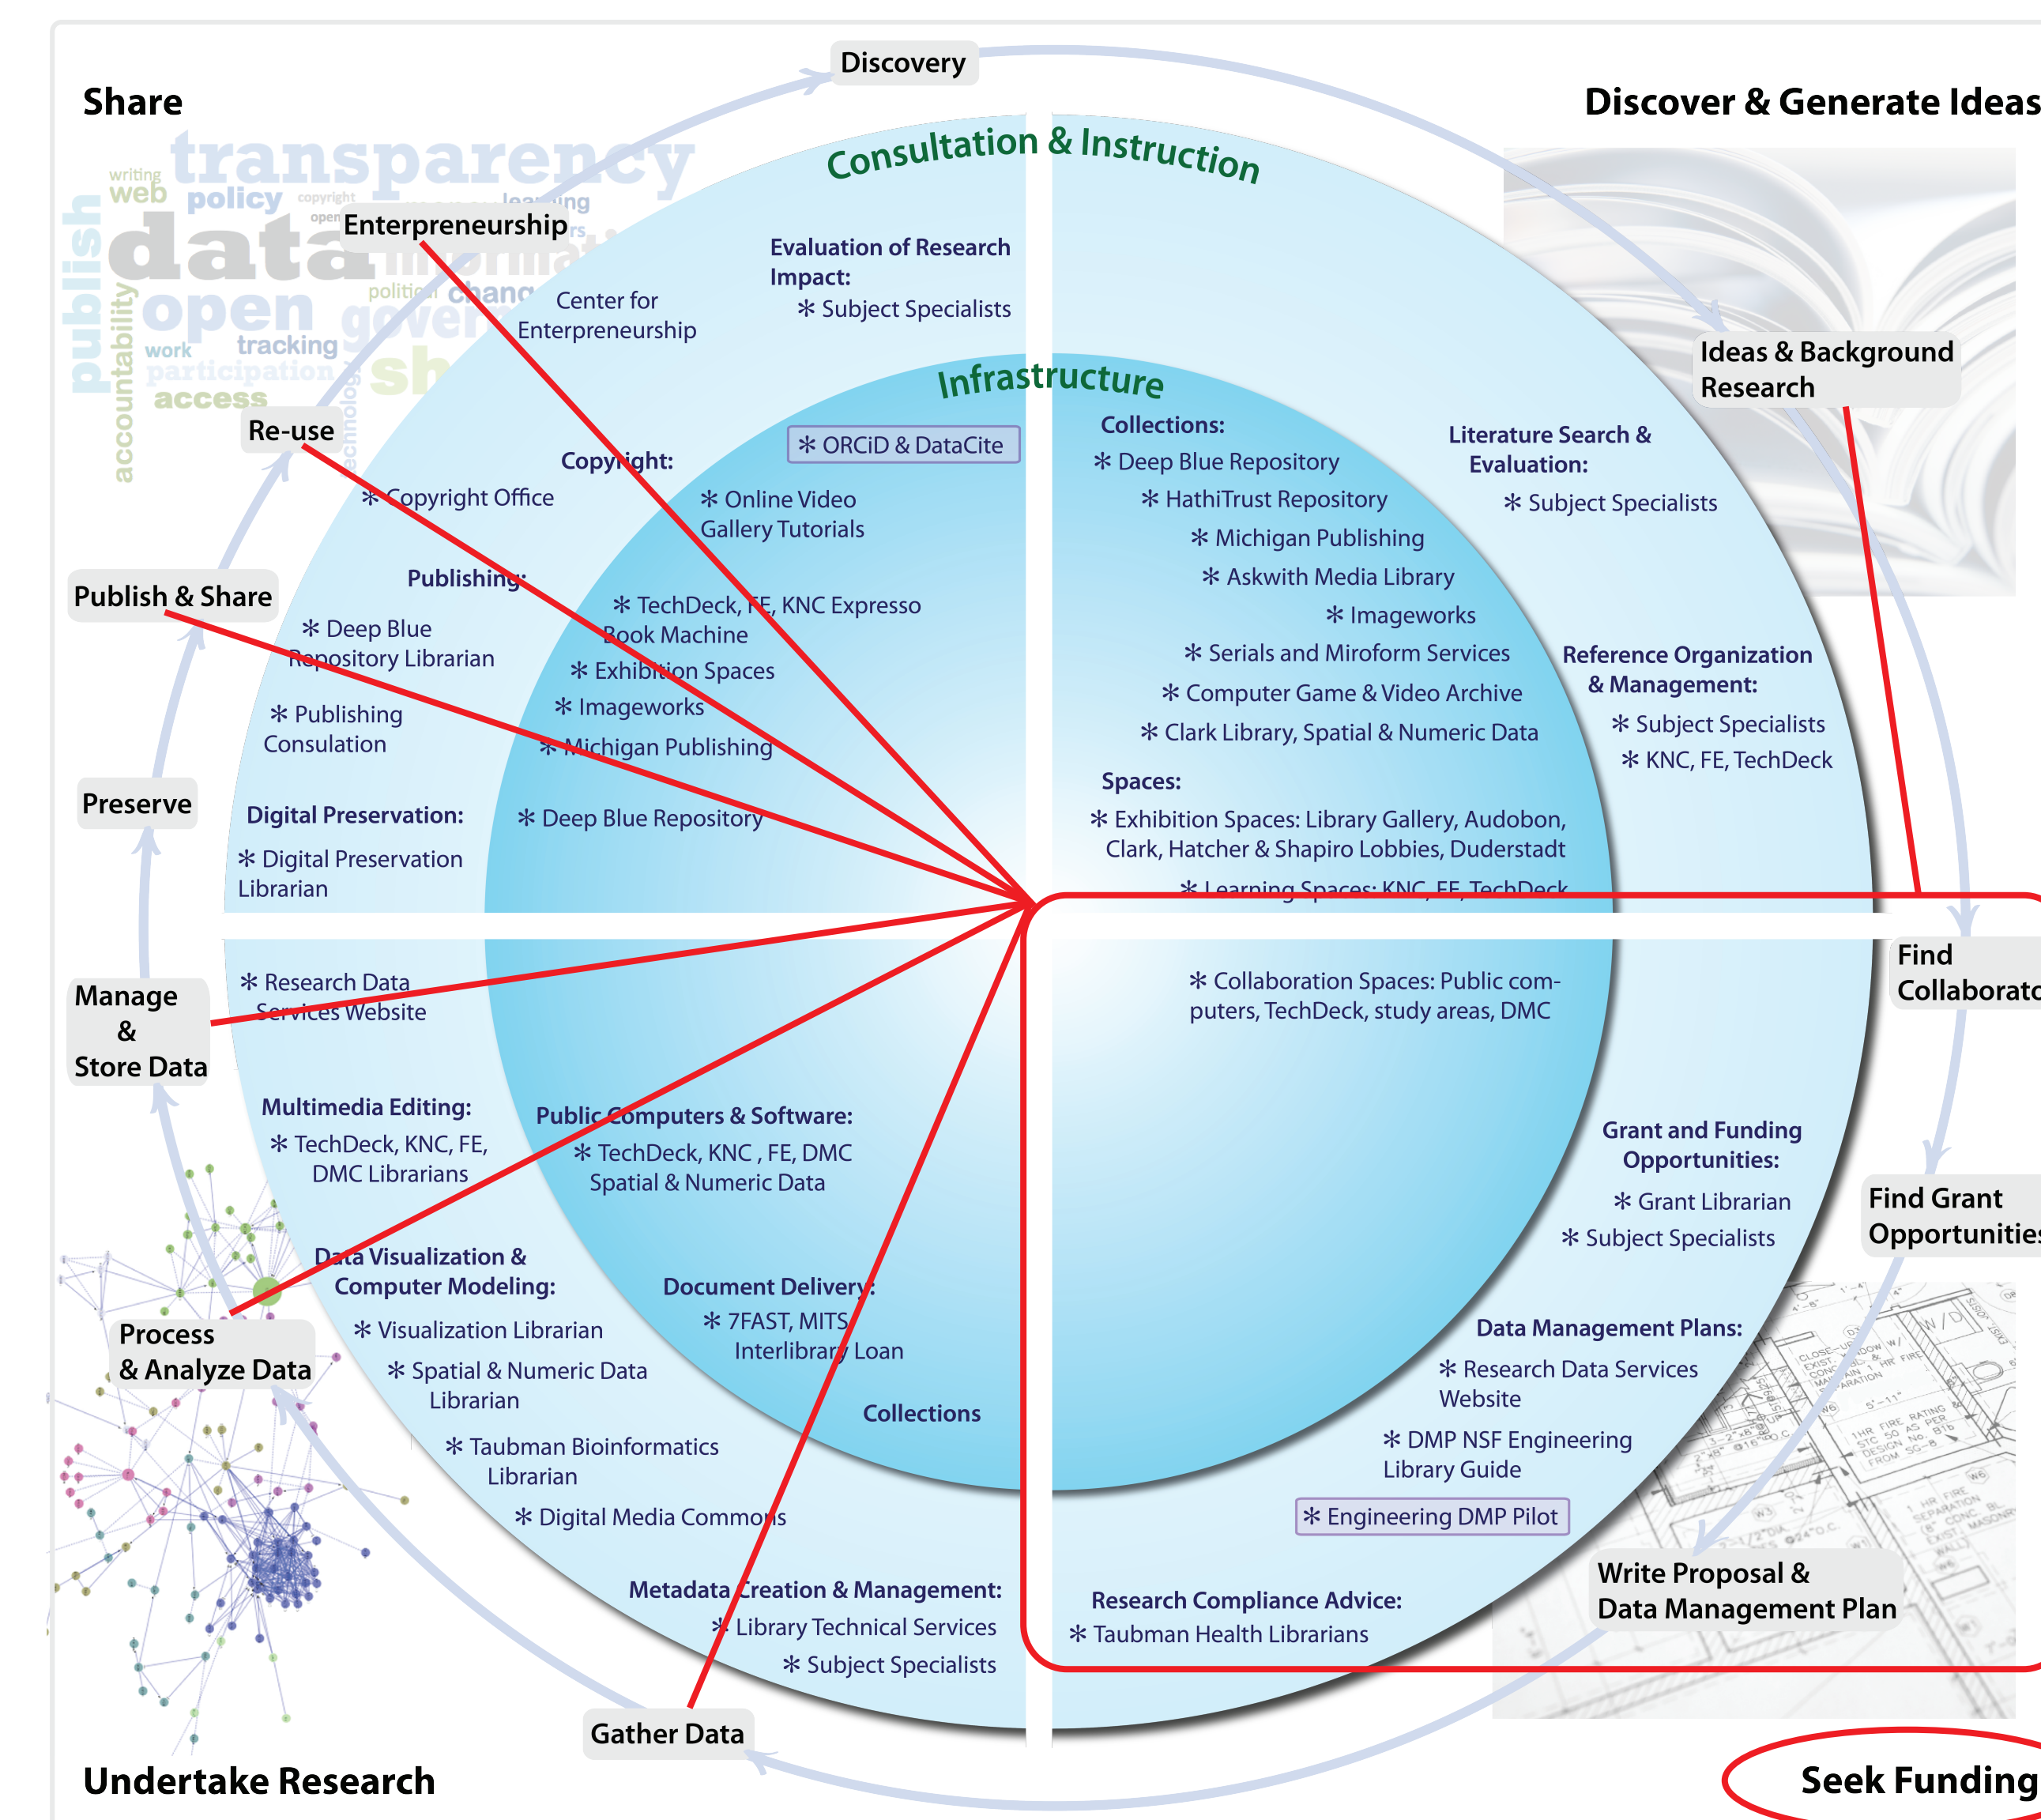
Share

Discovery

Discover & Generate Ideas

writing web transparency policy copyright open learning data information publish open politics change government accountability work tracking participation access share technology

Enterpreneurship

Consultation & Instruction

Evaluation of Research Impact:
✻ Subject Specialists

Center for Enterpreneurship

Ideas & Background Research

Infrastructure

Re-use

Copyright:
✻ Copyright Office

✻ ORCiD & DataCite

✻ Online Video Gallery Tutorials

Collections:
✻ Deep Blue Repository
✻ HathiTrust Repository
✻ Michigan Publishing
✻ Askwith Media Library
✻ Imageworks
✻ Serials and Miroform Services
✻ Computer Game & Video Archive
✻ Clark Library, Spatial & Numeric Data

Literature Search & Evaluation:
✻ Subject Specialists

Publish & Share

Publishing:
✻ Deep Blue Repository Librarian
✻ Publishing Consulation

✻ TechDeck, FE, KNC Expresso Book Machine
✻ Exhibition Spaces
✻ Imageworks
✻ Michigan Publishing

Reference Organization & Management:
✻ Subject Specialists
✻ KNC, FE, TechDeck

Preserve

Digital Preservation:
✻ Digital Preservation Librarian

✻ Deep Blue Repository

Spaces:
✻ Exhibition Spaces: Library Gallery, Audobon, Clark, Hatcher & Shapiro Lobbies, Duderstadt
✻ Learning Spaces: KNC, FE, TechDeck

Manage & Store Data

✻ Research Data Services Website

✻ Collaboration Spaces: Public computers, TechDeck, study areas, DMC

Find Collaborato

Multimedia Editing:
✻ TechDeck, KNC, FE, DMC Librarians

Public Computers & Software:
✻ TechDeck, KNC , FE, DMC Spatial & Numeric Data

Grant and Funding Opportunities:
✻ Grant Librarian
✻ Subject Specialists

Find Grant Opportunitie

Process & Analyze Data

Data Visualization & Computer Modeling:
✻ Visualization Librarian
✻ Spatial & Numeric Data Librarian
✻ Taubman Bioinformatics Librarian
✻ Digital Media Commons

Document Delivery:
✻ 7FAST, MITS, Interlibrary Loan

Collections

Data Management Plans:
✻ Research Data Services Website
✻ DMP NSF Engineering Library Guide
✻ Engineering DMP Pilot

Metadata Creation & Management:
✻ Library Technical Services
✻ Subject Specialists

Research Compliance Advice:
✻ Taubman Health Librarians

Write Proposal & Data Management Plan

Gather Data

Undertake Research

Seek Funding